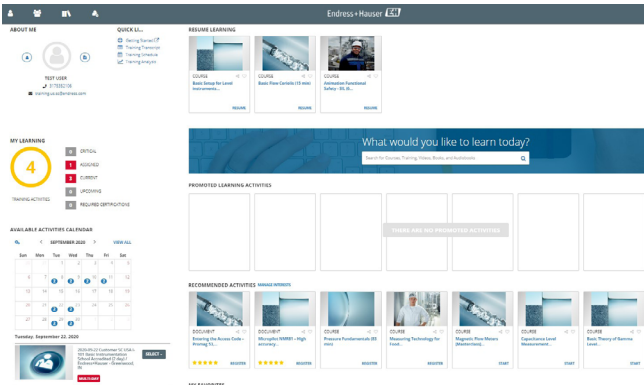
Endress+Hauser

ABOUT ME

TEST USER
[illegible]
training.user@endress.com

QUICK LI...
Getting Started
Training Transcript
Training Schedule
Training Analysis

MY LEARNING

4

TRAINING ACTIVITIES

0 CRITICAL
1 ASSIGNED
3 CURRENT
0 UPCOMING
0 REQUIRED CERTIFICATIONS

AVAILABLE ACTIVITIES CALENDAR

SEPTEMBER 2020 VIEW ALL

| Sun | Mon | Tue | Wed | Thu | Fri | Sat |
|---|---|---|---|---|---|---|
| | | 1 | 2 | 3 | 4 | 5 |
| 6 | 7 | 8 | 9 | 10 | 11 | 12 |
| 13 | 14 | 15 | 16 | 17 | 18 | 19 |
| 20 | 21 | 22 | 23 | 24 | 25 | 26 |
| 27 | 28 | 29 | 30 | | | |

Tuesday, September 22, 2020

2020-09-22 Customer SC USA - 101 Basic Instrumentation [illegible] Greenwood, IN

SELECT

MULTI-DAY

RESUME LEARNING

COURSE
Basic Setup for Level Instruments...
RESUME

COURSE
Basic Flow Controls (15 min)
RESUME

COURSE
Animation Functional Safety - SIL (A...
RESUME

What would you like to learn today?

Search for Courses, Training, Videos, Books, and Audiobooks

PROMOTED LEARNING ACTIVITIES

THERE ARE NO PROMOTED ACTIVITIES

RECOMMENDED ACTIVITIES MANAGE INTERESTS

DOCUMENT
Entering the Access Code - Proline 1...
REGISTER

DOCUMENT
Micropilot FMR51 - High accuracy...
REGISTER

COURSE
Pressure Fundamentals (85 min)
REGISTER

COURSE
Measuring Technology for Food...
REGISTER

COURSE
Magnetic Flow Meters (Masterclass)...
START

COURSE
Capacitance Level Measurement...
START

COURSE
Basic Theory of Gamma Level...
START

MY FAVORITES